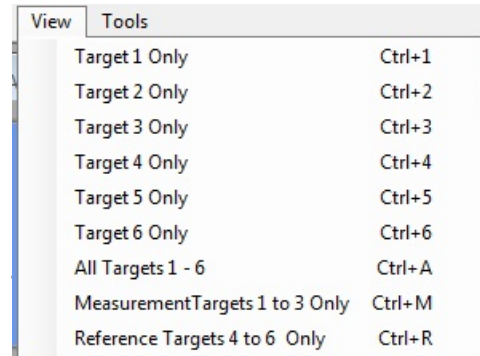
View Tools

Target 1 Only Ctrl+1
Target 2 Only Ctrl+2
Target 3 Only Ctrl+3
Target 4 Only Ctrl+4
Target 5 Only Ctrl+5
Target 6 Only Ctrl+6
All Targets 1 - 6 Ctrl+A
MeasurementTargets 1 to 3 Only Ctrl+M
Reference Targets 4 to 6 Only Ctrl+R